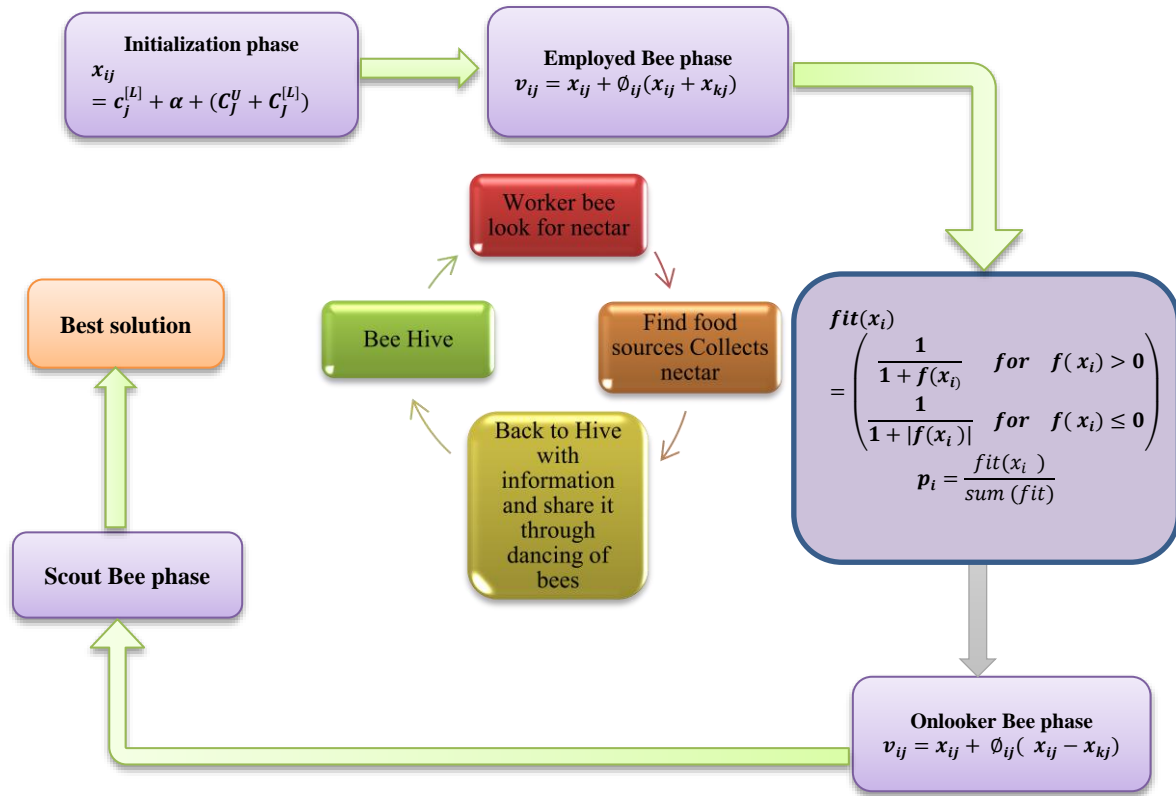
Initialization phase
$x_{ij} = c_j^{[L]} + \alpha + (C_J^{U} + C_J^{[L]})$

Employed Bee phase
$v_{ij} = x_{ij} + \emptyset_{ij}(x_{ij} + x_{kj})$

Worker bee look for nectar

Find food sources Collects nectar

Back to Hive with information and share it through dancing of bees

Bee Hive

$fit(x_i) = \begin{pmatrix} \frac{1}{1+f(x_i)} & for \quad f(x_i) > 0 \\ \frac{1}{1+|f(x_i)|} & for \quad f(x_i) \leq 0 \end{pmatrix}$
$p_i = \frac{fit(x_i)}{sum\ (fit)}$

Best solution

Scout Bee phase

Onlooker Bee phase
$v_{ij} = x_{ij} + \emptyset_{ij}(x_{ij} - x_{kj})$